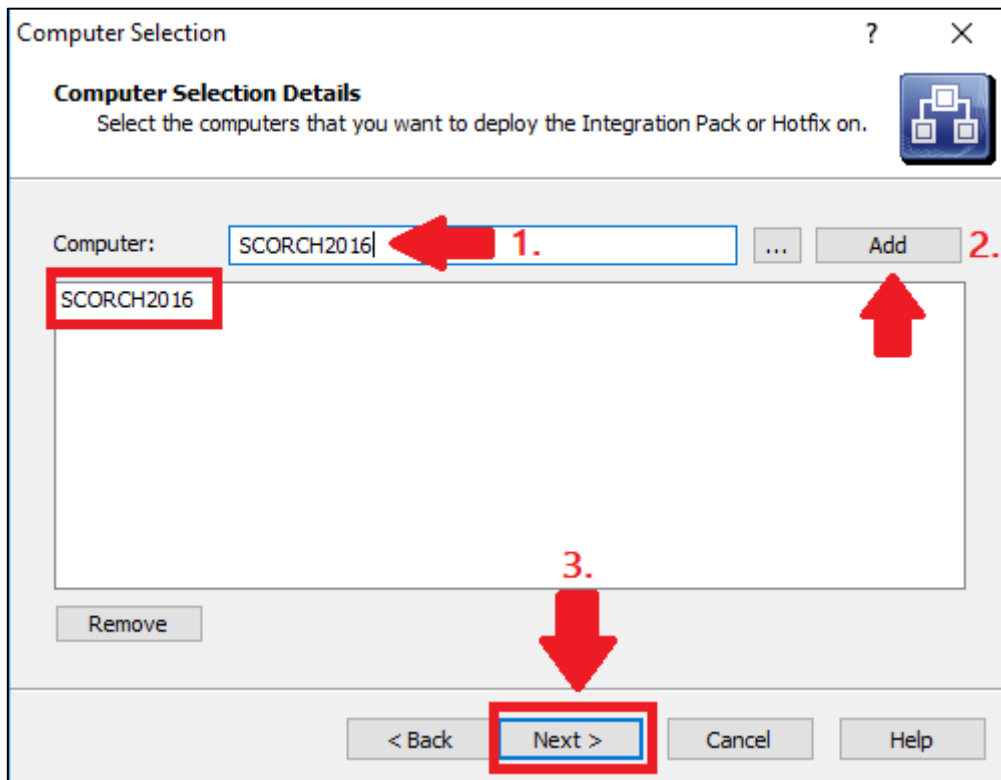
Computer Selection

?

X

**Computer Selection Details**

Select the computers that you want to deploy the Integration Pack or Hotfix on.

Computer: SCORCH2016

1.

...

Add

2.

SCORCH2016

3.

Remove

< Back

Next >

Cancel

Help